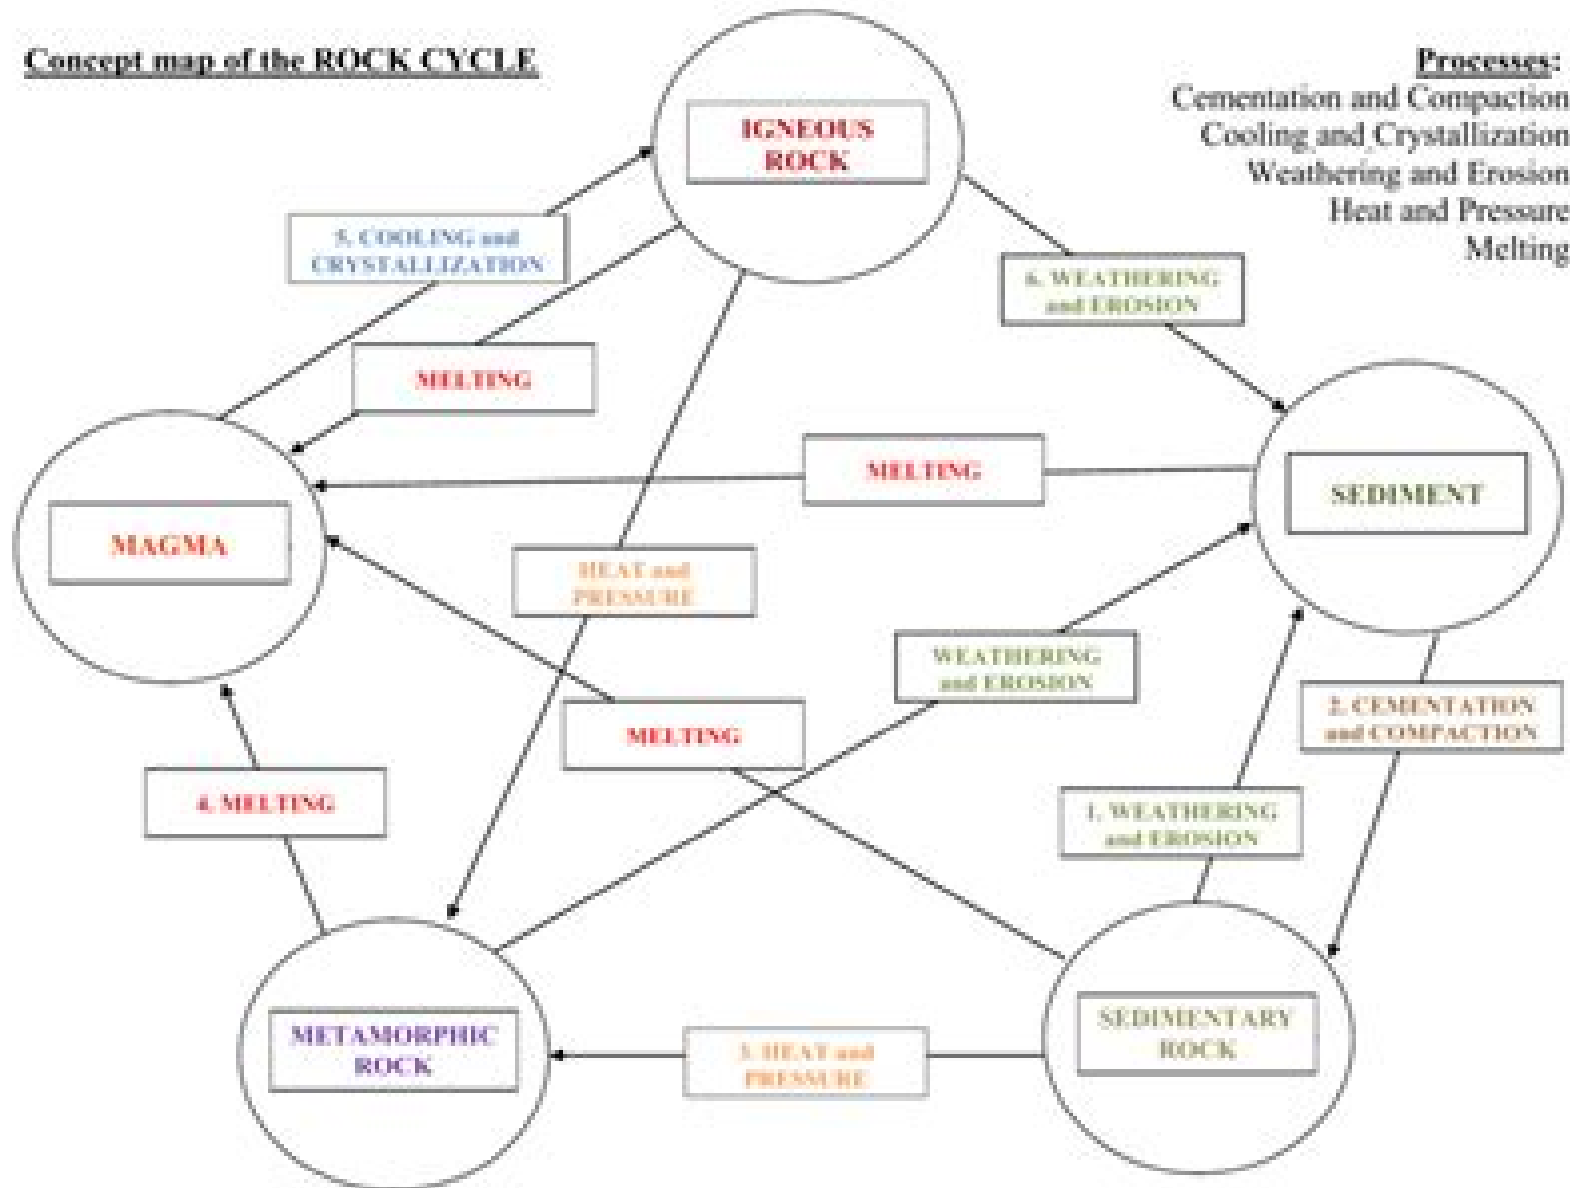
Concept map of the ROCK CYCLE

Processes:
Cementation and Compaction
Cooling and Crystallization
Weathering and Erosion
Heat and Pressure
Melting

IGNEOUS ROCK

5. COOLING and CRYSTALLIZATION

6. WEATHERING and EROSION

MELTING

MELTING

SEDIMENT

MAGMA

HEAT and PRESSURE

WEATHERING and EROSION

MELTING

2. CEMENTATION and COMPACTION

4. MELTING

1. WEATHERING and EROSION

METAMORPHIC ROCK

3. HEAT and PRESSURE

SEDIMENTARY ROCK